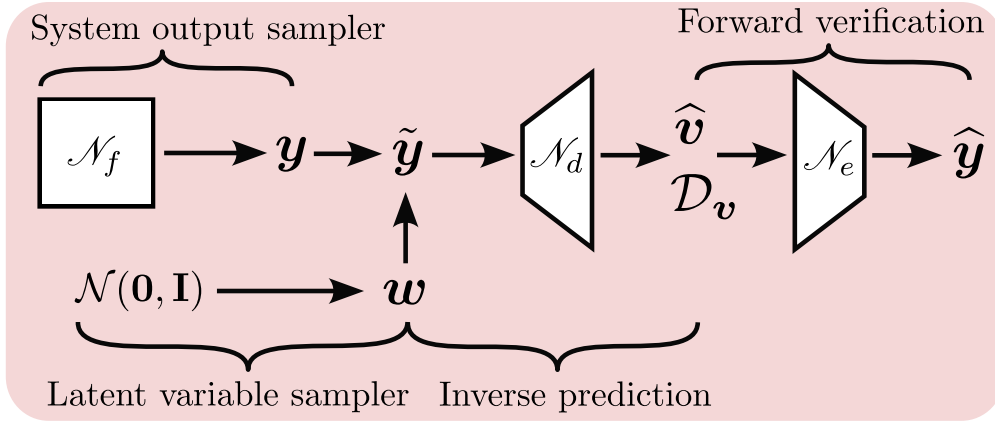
System output sampler

Forward verification

$\mathscr{N}_f$

$\boldsymbol{y}$

$\tilde{\boldsymbol{y}}$

$\mathscr{N}_d$

$\widehat{\boldsymbol{v}}$

$\mathcal{D}_{\boldsymbol{v}}$

$\mathscr{N}_e$

$\widehat{\boldsymbol{y}}$

$\mathcal{N}(\mathbf{0}, \mathbf{I})$

$\boldsymbol{w}$

Latent variable sampler

Inverse prediction